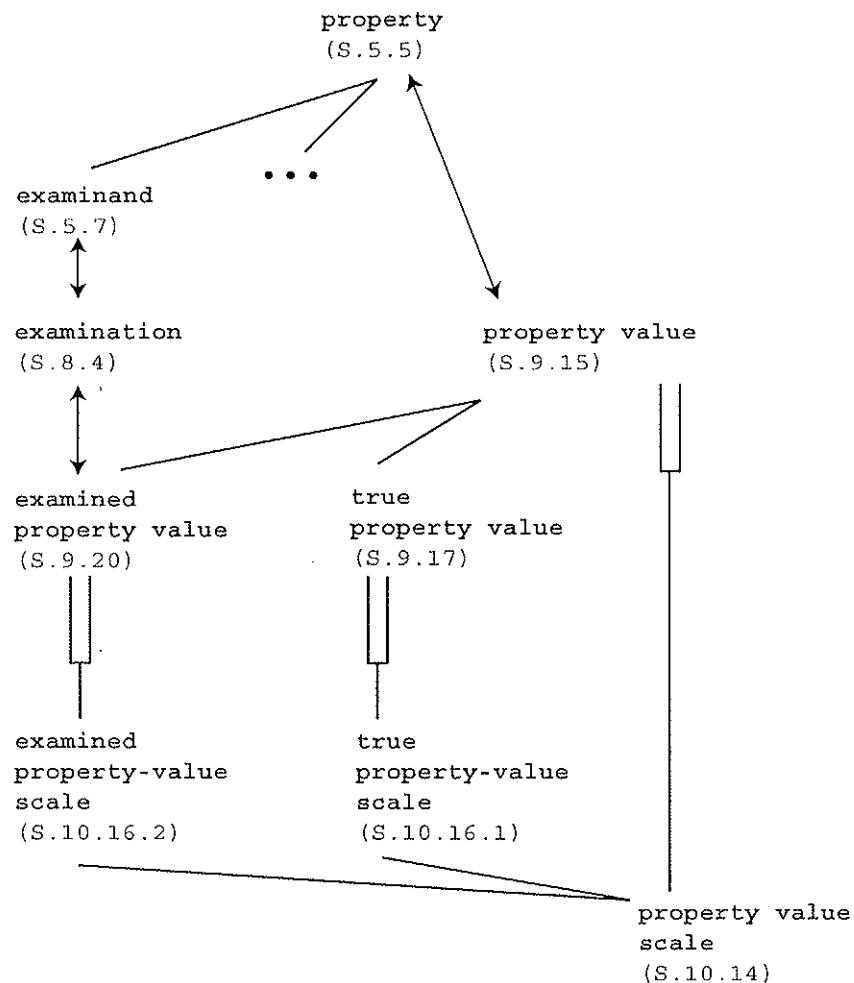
property
(S.5.5)

examinand
(S.5.7)

...

examination
(S.8.4)

property value
(S.9.15)

examined property value
(S.9.20)

true property value
(S.9.17)

examined property-value scale
(S.10.16.2)

true property-value scale
(S.10.16.1)

property value scale
(S.10.14)